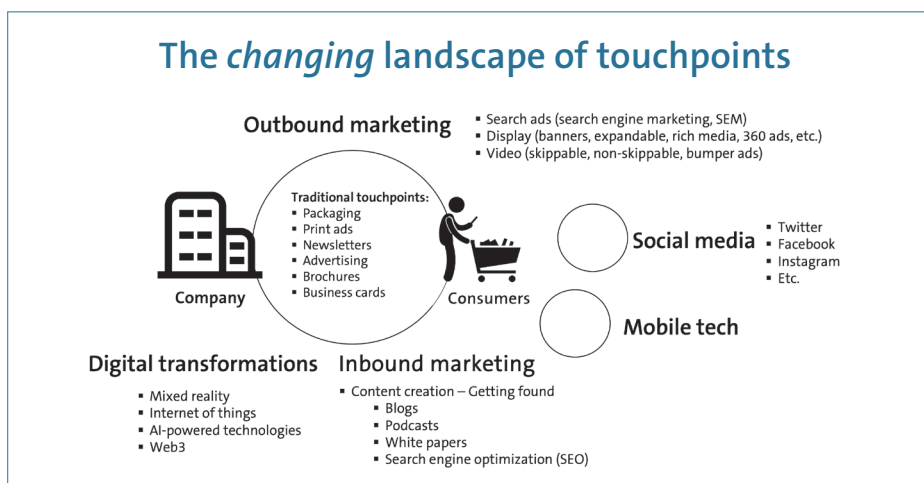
The *changing* landscape of touchpoints

Outbound marketing
- Search ads (search engine marketing, SEM)
- Display (banners, expandable, rich media, 360 ads, etc.)
- Video (skippable, non-skippable, bumper ads)

Traditional touchpoints:
- Packaging
- Print ads
- Newsletters
- Advertising
- Brochures
- Business cards

Company

Consumers

Social media
- Twitter
- Facebook
- Instagram
- Etc.

Mobile tech

Digital transformations
- Mixed reality
- Internet of things
- AI-powered technologies
- Web3

Inbound marketing
- Content creation – Getting found
  - Blogs
  - Podcasts
  - White papers
  - Search engine optimization (SEO)